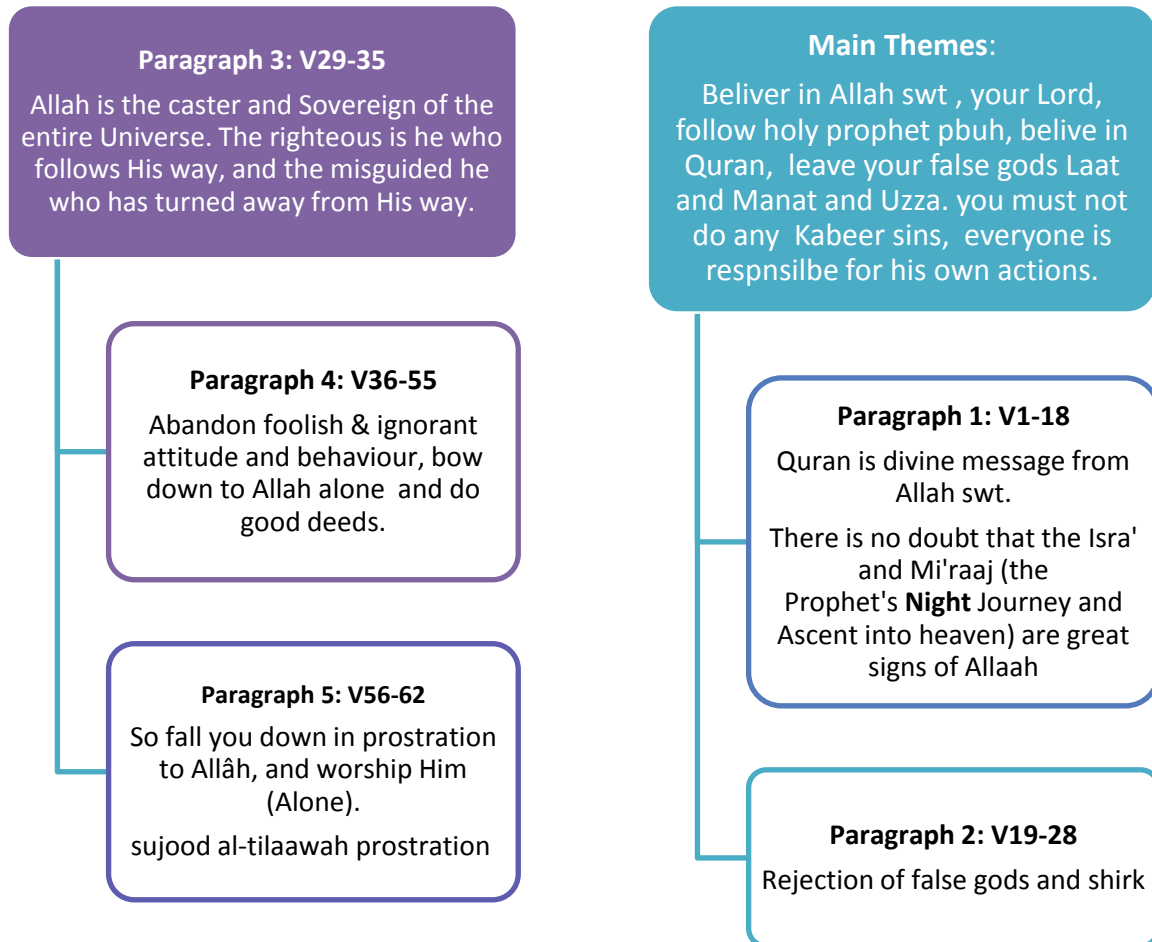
**Paragraph 3: V29-35**

Allah is the caster and Sovereign of the entire Universe. The righteous is he who follows His way, and the misguided he who has turned away from His way.

**Paragraph 4: V36-55**

Abandon foolish & ignorant attitude and behaviour, bow down to Allah alone and do good deeds.

**Paragraph 5: V56-62**

So fall you down in prostration to Allâh, and worship Him (Alone).

sujood al-tilaawah prostration

**Main Themes**:

Beliver in Allah swt , your Lord, follow holy prophet pbuh, belive in Quran, leave your false gods Laat and Manat and Uzza. you must not do any Kabeer sins, everyone is respnsilbe for his own actions.

**Paragraph 1: V1-18**

Quran is divine message from Allah swt.

There is no doubt that the Isra' and Mi'raaj (the Prophet's **Night** Journey and Ascent into heaven) are great signs of Allaah

**Paragraph 2: V19-28**

Rejection of false gods and shirk